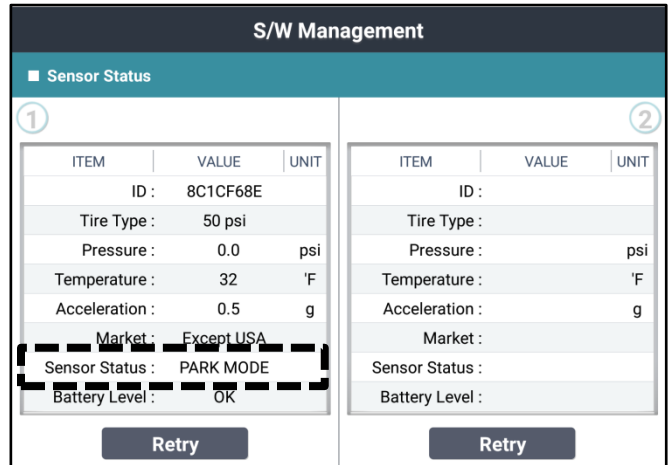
S/W Management

■ Sensor Status

1

| ITEM | VALUE | UNIT |
|---|---|---|
| ID : | 8C1CF68E | |
| Tire Type : | 50 psi | |
| Pressure : | 0.0 | psi |
| Temperature : | 32 | 'F |
| Acceleration : | 0.5 | g |
| Market : | Except USA | |
| Sensor Status : | PARK MODE | |
| Battery Level : | OK | |

Retry

2

| ITEM | VALUE | UNIT |
|---|---|---|
| ID : | | |
| Tire Type : | | |
| Pressure : | | psi |
| Temperature : | | 'F |
| Acceleration : | | g |
| Market : | | |
| Sensor Status : | | |
| Battery Level : | | |

Retry